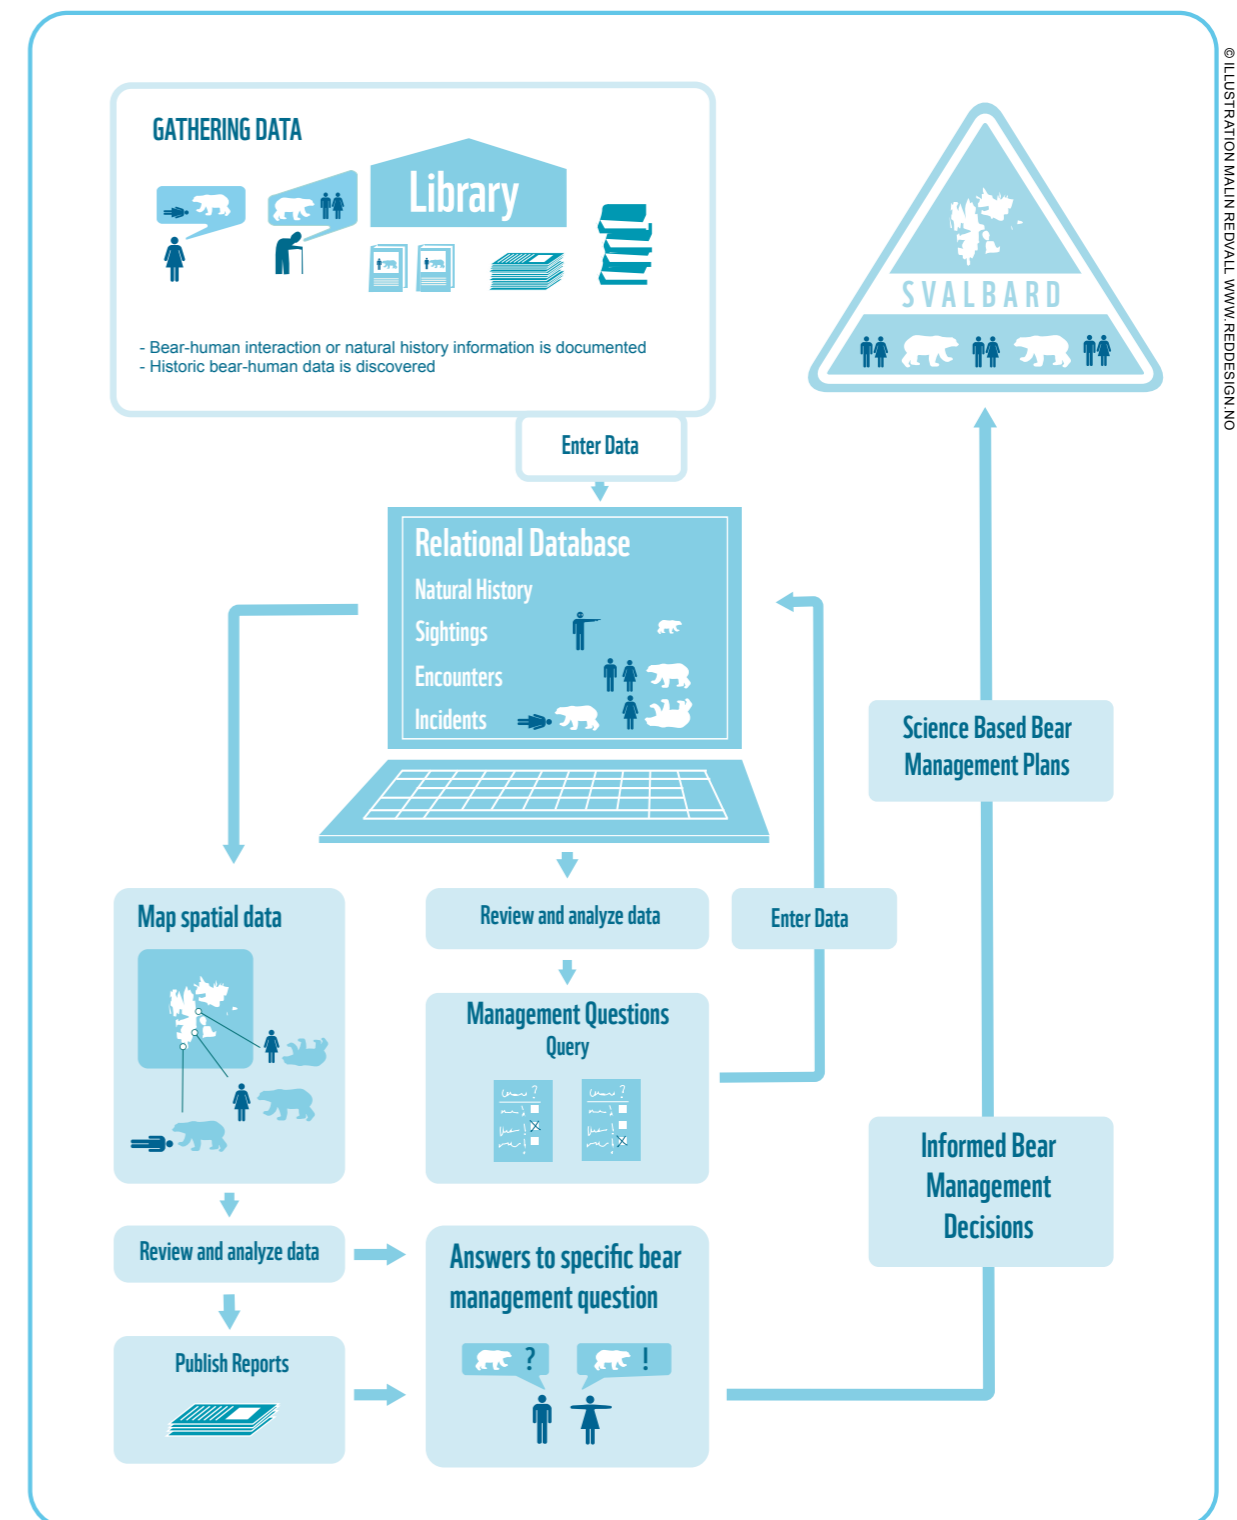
GATHERING DATA

Library

- Bear-human interaction or natural history information is documented
- Historic bear-human data is discovered

Enter Data

Relational Database
Natural History
Sightings
Encounters
Incidents

SVALBARD

© ILLUSTRATION MALIN REDVALL WWW.REDDESIGN.NO

Science Based Bear Management Plans

Map spatial data

Review and analyze data

Enter Data

Management Questions
Query

Informed Bear Management Decisions

Review and analyze data

Answers to specific bear management question

?

!

Publish Reports